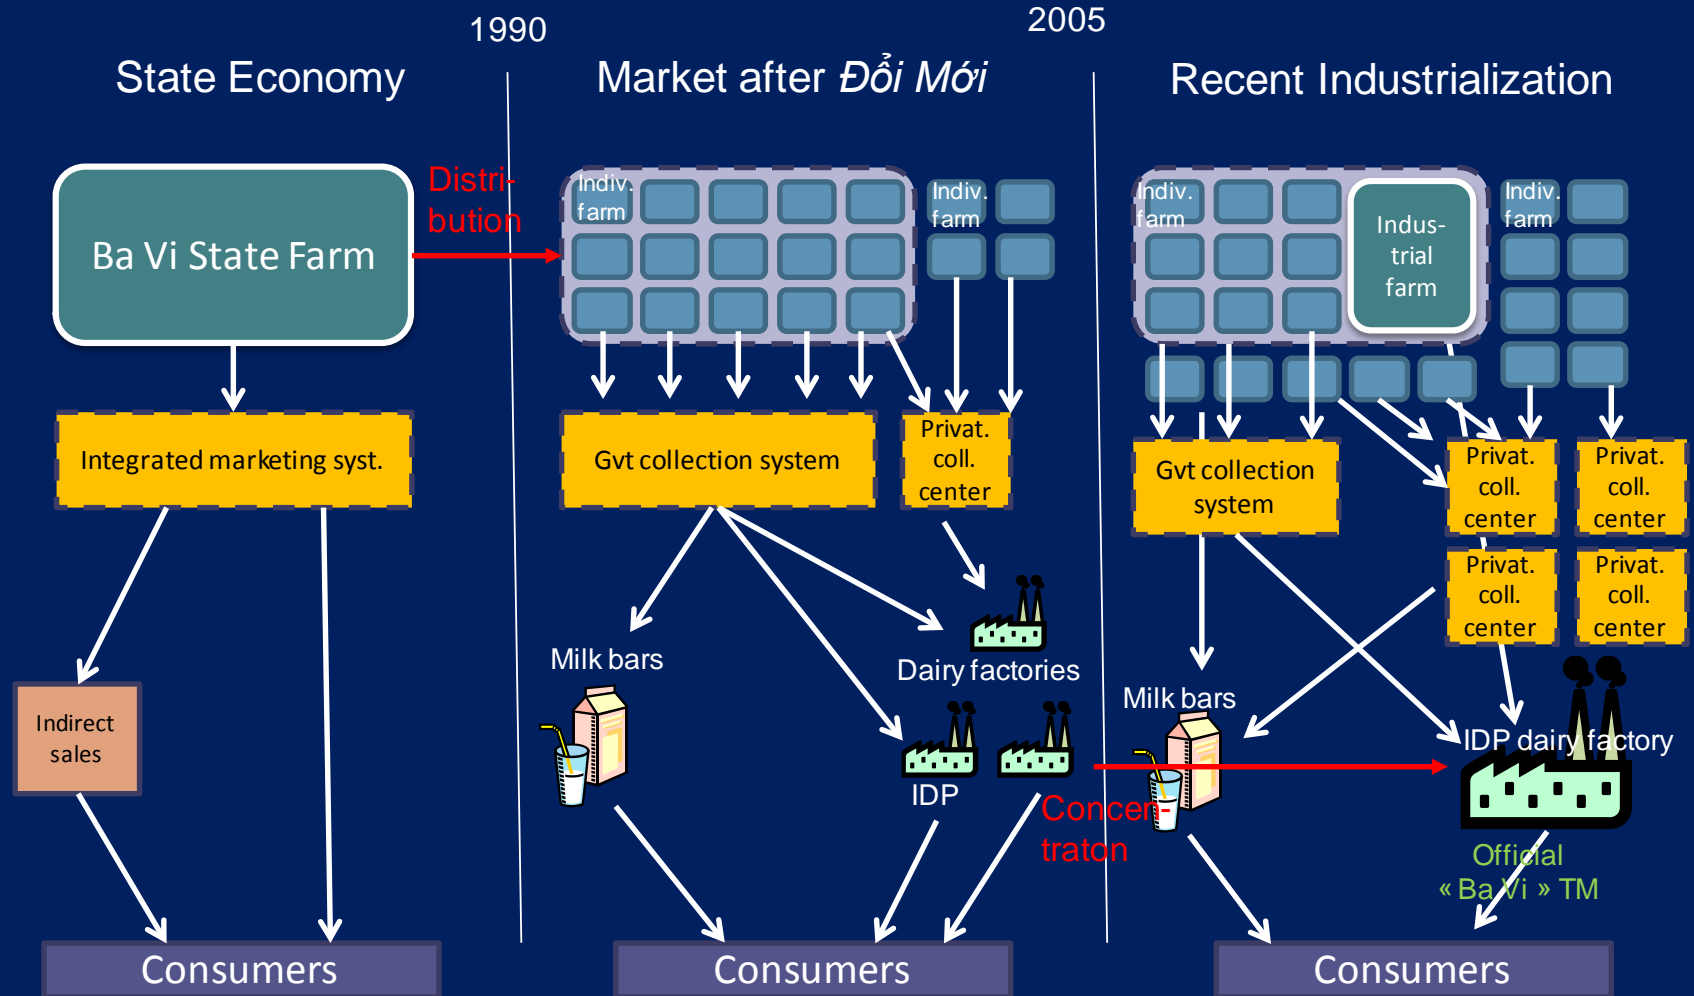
1990

2005

State Economy

Market after *Đổi Mới*

Recent Industrialization

Ba Vi State Farm

Distribution

Indiv. farm

Indiv. farm

Indiv. farm

Industrial farm

Indiv. farm

Integrated marketing syst.

Gvt collection system

Privat. coll. center

Gvt collection system

Privat. coll. center

Privat. coll. center

Privat. coll. center

Privat. coll. center

Indirect sales

Milk bars

Dairy factories

IDP

Milk bars

IDP dairy factory

Concentraton

Official « Ba Vi » TM

Consumers

Consumers

Consumers